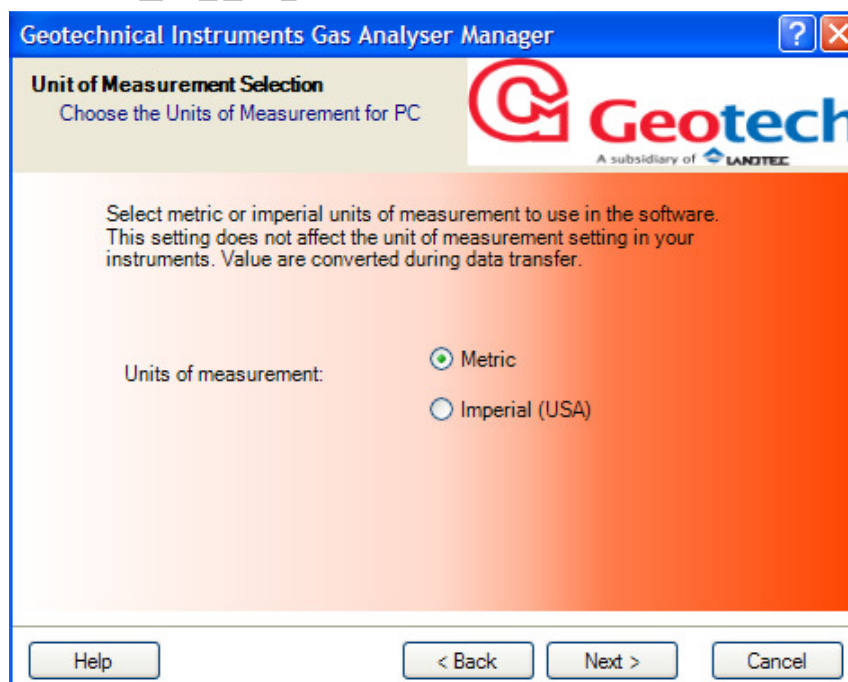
Geotechnical Instruments Gas Analyser Manager

Unit of Measurement Selection
Choose the Units of Measurement for PC

Geotech
A subsidiary of LANDTEC

Select metric or imperial units of measurement to use in the software. This setting does not affect the unit of measurement setting in your instruments. Value are converted during data transfer.

Units of measurement:

Metric

Imperial (USA)

Help

< Back

Next >

Cancel